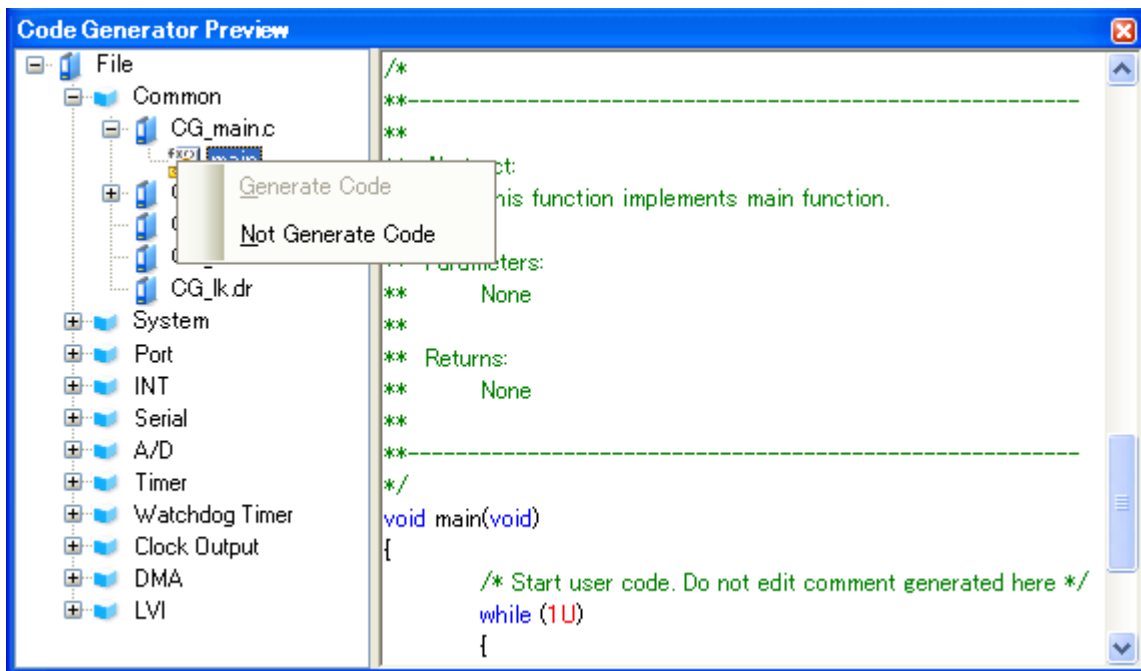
Code Generator Preview

File
Common
CG_main.c
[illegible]
C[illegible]
C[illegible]
C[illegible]
CG_lk.dr
System
Port
INT
Serial
A/D
Timer
Watchdog Timer
Clock Output
DMA
LVI

Generate Code
Not Generate Code

/*
**-----------------------------------------------------------------
**
** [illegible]ct:
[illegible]his function implements main function.
**
** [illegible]eters:
** None
**
** Returns:
** None
**
**-----------------------------------------------------------------
*/
void main(void)
{
/* Start user code. Do not edit comment generated here */
while (1U)
{